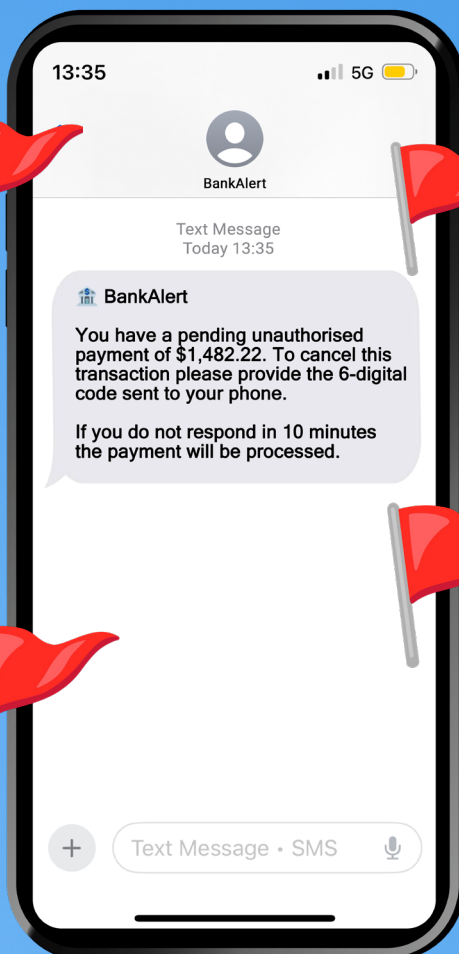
13:35

5G

BankAlert

Text Message
Today 13:35

🏦 BankAlert

You have a pending unauthorised payment of $1,482.22. To cancel this transaction please provide the 6-digital code sent to your phone.

If you do not respond in 10 minutes the payment will be processed.

+

Text Message • SMS